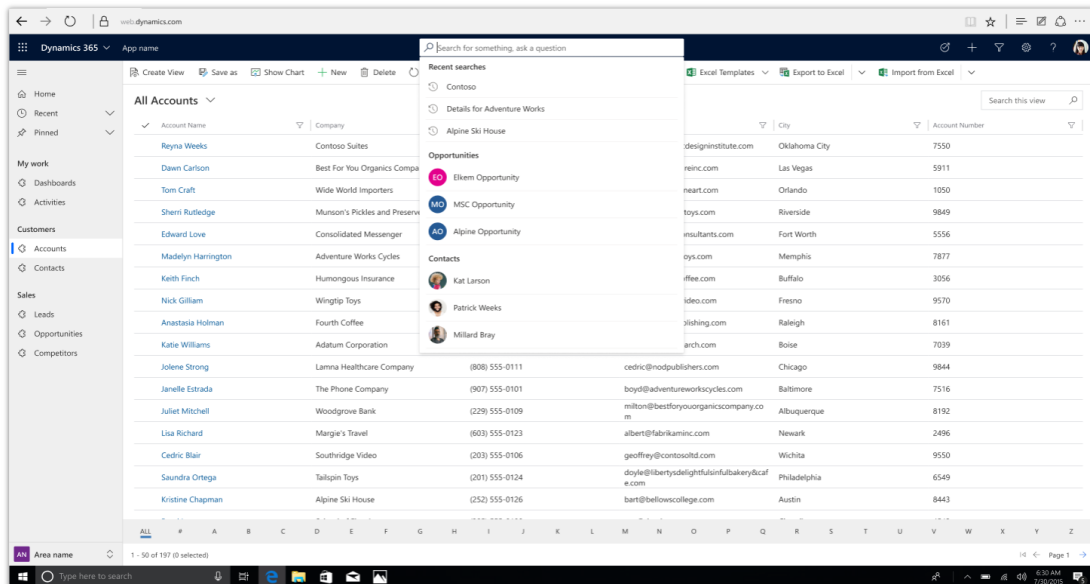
web.dynamics.com

Dynamics 365 App name

Search for something, ask a question

Recent searches
Contoso
Details for Adventure Works
Alpine Ski House

Opportunities
EO Elkem Opportunity
MO MSC Opportunity
AO Alpine Opportunity

Contacts
Kat Larson
Patrick Weeks
Millard Bray

Home
Recent
Pinned

My work
Dashboards
Activities

Customers
Accounts
Contacts

Sales
Leads
Opportunities
Competitors

AN Area name

Create View | Save as | Show Chart | New | Delete | Excel Templates | Export to Excel | Import from Excel

All Accounts

Search this view

| Account Name | Company | | | City | Account Number |
|---|---|---|---|---|---|
| Reyna Weeks | Contoso Suites | | designinstitute.com | Oklahoma City | 7550 |
| Dawn Carlson | Best For You Organics Compa | | reinc.com | Las Vegas | 5911 |
| Tom Craft | Wide World Importers | | neart.com | Orlando | 1050 |
| Sherri Rutledge | Munson's Pickles and Preserve | | toys.com | Riverside | 9849 |
| Edward Love | Consolidated Messenger | | nsultants.com | Fort Worth | 5556 |
| Madelyn Harrington | Adventure Works Cycles | | oys.com | Memphis | 7877 |
| Keith Finch | Humongous Insurance | | ffee.com | Buffalo | 3056 |
| Nick Gilliam | Wingtip Toys | | ideo.com | Fresno | 9570 |
| Anastasia Holman | Fourth Coffee | | blishing.com | Raleigh | 8161 |
| Katie Williams | Adatum Corporation | | arch.com | Boise | 7039 |
| Jolene Strong | Lamna Healthcare Company | (808) 555-0111 | cedric@nodpublishers.com | Chicago | 9844 |
| Janelle Estrada | The Phone Company | (907) 555-0101 | boyd@adventureworkscycles.com | Baltimore | 7516 |
| Juliet Mitchell | Woodgrove Bank | (229) 555-0109 | milton@bestforyouorganicscompany.com | Albuquerque | 8192 |
| Lisa Richard | Margie's Travel | (603) 555-0123 | albert@fabrikaminc.com | Newark | 2496 |
| Cedric Blair | Southridge Video | (203) 555-0106 | geoffrey@contosoltd.com | Wichita | 9550 |
| Saundra Ortega | Tailspin Toys | (201) 555-0124 | doyle@libertysdelightfulsinfulbakery&cafe.com | Philadelphia | 6549 |
| Kristine Chapman | Alpine Ski House | (252) 555-0126 | bart@bellowscollege.com | Austin | 8443 |

ALL # A B C D E F G H I J K L M N O P Q R S T U V W X Y Z

1 - 50 of 197 (0 selected)

Page 1

Type here to search

6:30 AM 7/30/2015